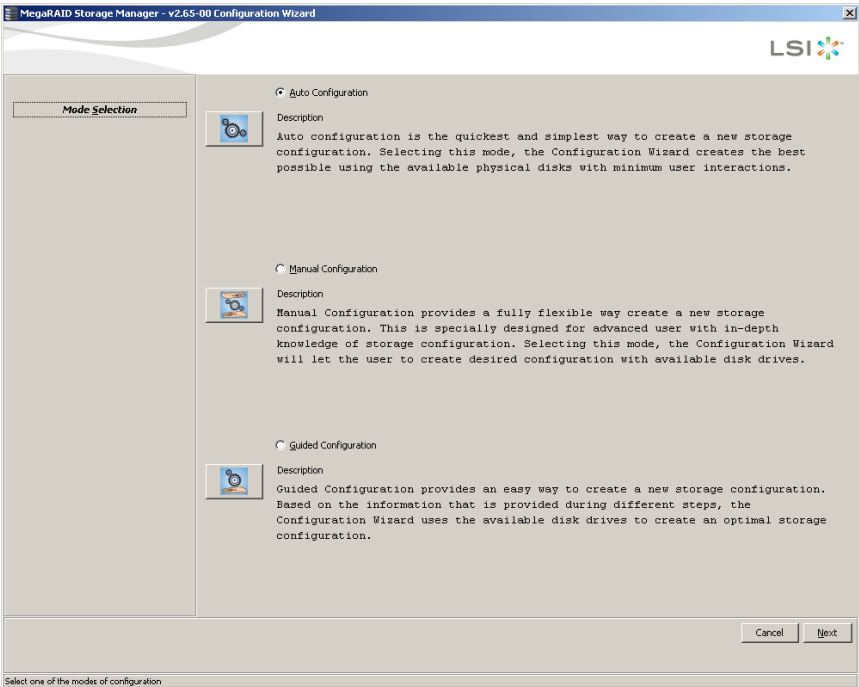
MegaRAID Storage Manager - v2.65-00 Configuration Wizard

LSI

Mode Selection

Auto Configuration

Description

Auto configuration is the quickest and simplest way to create a new storage configuration. Selecting this mode, the Configuration Wizard creates the best possible using the available physical disks with minimum user interactions.

Manual Configuration

Description

Manual Configuration provides a fully flexible way create a new storage configuration. This is specially designed for advanced user with in-depth knowledge of storage configuration. Selecting this mode, the Configuration Wizard will let the user to create desired configuration with available disk drives.

Guided Configuration

Description

Guided Configuration provides an easy way to create a new storage configuration. Based on the information that is provided during different steps, the Configuration Wizard uses the available disk drives to create an optimal storage configuration.

Cancel

Next

Select one of the modes of configuration